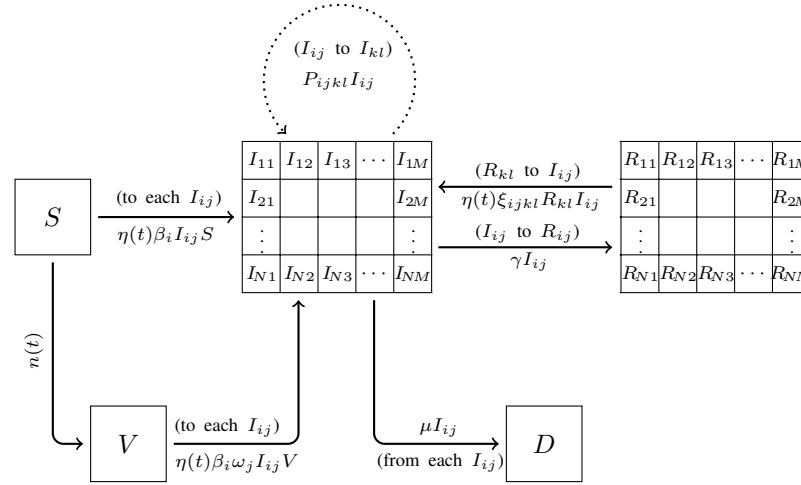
$(I_{ij}$ to $I_{kl})$
$P_{ijkl}I_{ij}$

| $I_{11}$ | $I_{12}$ | $I_{13}$ | $\cdots$ | $I_{1M}$ |
|---|---|---|---|---|
| $I_{21}$ | | | | $I_{2M}$ |
| $\vdots$ | | | | $\vdots$ |
| $I_{N1}$ | $I_{N2}$ | $I_{N3}$ | $\cdots$ | $I_{NM}$ |

$S$

(to each $I_{ij}$)
$\eta(t)\beta_i I_{ij} S$

$(R_{kl}$ to $I_{ij})$
$\eta(t)\xi_{ijkl}R_{kl}I_{ij}$

$(I_{ij}$ to $R_{ij})$
$\gamma I_{ij}$

| $R_{11}$ | $R_{12}$ | $R_{13}$ | $\cdots$ | $R_{1M}$ |
|---|---|---|---|---|
| $R_{21}$ | | | | $R_{2M}$ |
| $\vdots$ | | | | $\vdots$ |
| $R_{N1}$ | $R_{N2}$ | $R_{N3}$ | $\cdots$ | $R_{NM}$ |

$n(t)$

$V$

(to each $I_{ij}$)
$\eta(t)\beta_i\omega_j I_{ij} V$

$\mu I_{ij}$
(from each $I_{ij}$)

$D$